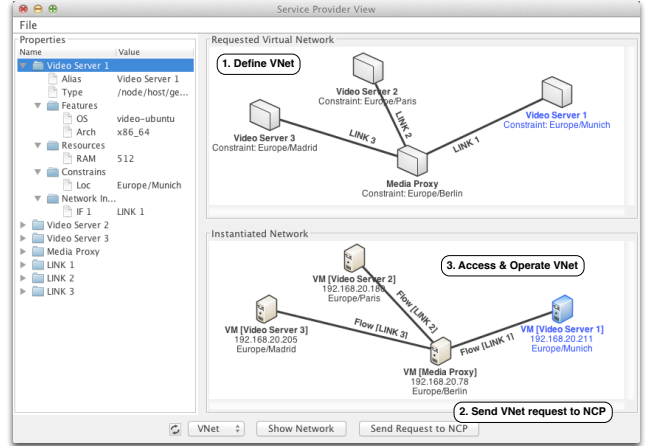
Service Provider View

File

Properties

| Name | Value |
|---|---|
| Video Server 1 | |
| Alias | Video Server 1 |
| Type | /node/host/ge... |
| Features | |
| OS | video-ubuntu |
| Arch | x86_64 |
| Resources | |
| RAM | 512 |
| Constrains | |
| Loc | Europe/Munich |
| Network In... | |
| IF 1 | LINK 1 |
| Video Server 2 | |
| Video Server 3 | |
| Media Proxy | |
| LINK 1 | |
| LINK 2 | |
| LINK 3 | |

Requested Virtual Network

1. Define VNet

Video Server 2
Constraint: Europe/Paris

Video Server 1
Constraint: Europe/Munich

Video Server 3
Constraint: Europe/Madrid

LINK 2

LINK 3

LINK 1

Media Proxy
Constraint: Europe/Berlin

Instantiated Network

3. Access & Operate VNet

VM [Video Server 2]
192.168.20.180
Europe/Paris

VM [Video Server 3]
192.168.20.205
Europe/Madrid

Flow [LINK 2]

Flow [LINK 3]

Flow [LINK 1]

VM [Video Server 1]
192.168.20.211
Europe/Munich

VM [Media Proxy]
192.168.20.78
Europe/Berlin

2. Send VNet request to NCP

VNet

Show Network

Send Request to NCP